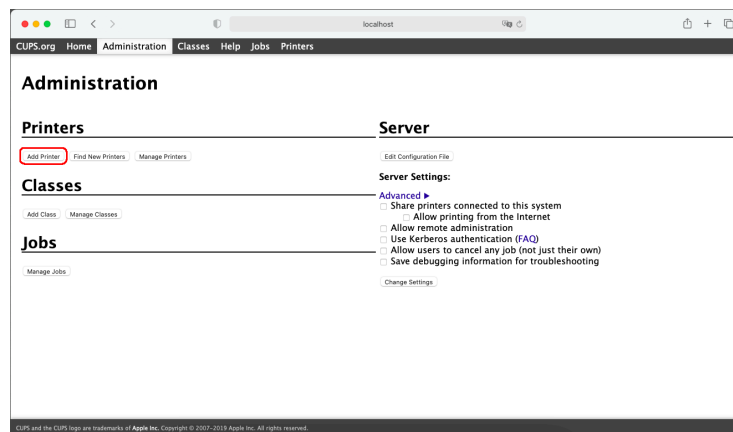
localhost

CUPS.org Home Administration Classes Help Jobs Printers

Administration

Printers

Add Printer Find New Printers Manage Printers

Classes

Add Class Manage Classes

Jobs

Manage Jobs

Server

Edit Configuration File

Server Settings:

Advanced ▶

Share printers connected to this system

Allow printing from the Internet

Allow remote administration

Use Kerberos authentication (FAQ)

Allow users to cancel any job (not just their own)

Save debugging information for troubleshooting

Change Settings

CUPS and the CUPS logo are trademarks of Apple Inc. Copyright © 2007-2019 Apple Inc. All rights reserved.